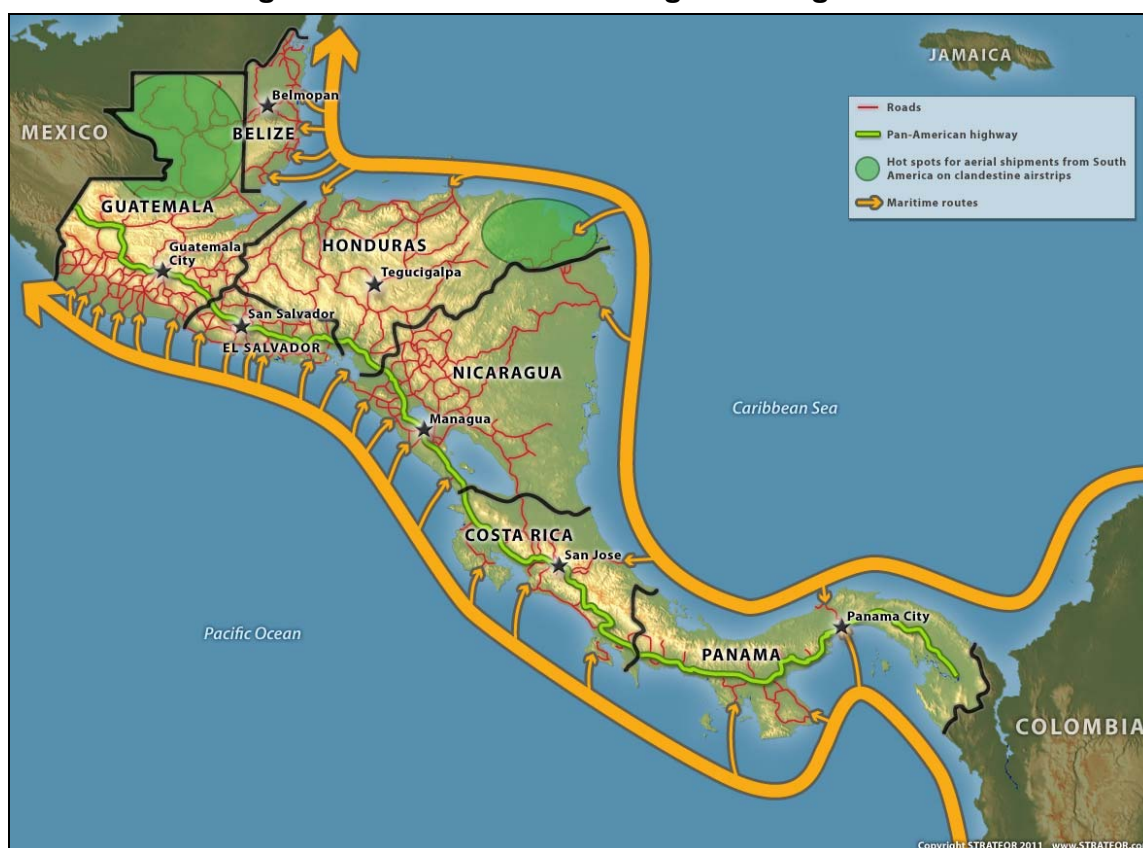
JAMAICA

Roads
Pan-American highway
Hot spots for aerial shipments from South America on clandestine airstrips
Maritime routes

MEXICO
Belmopan
BELIZE
GUATEMALA
Guatemala City
HONDURAS
Tegucigalpa
San Salvador
EL SALVADOR
NICARAGUA
Managua
Caribbean Sea
COSTA RICA
San Jose
Panama City
PANAMA
Pacific Ocean
COLOMBIA

Copyright STRATFOR 2011 www.STRATFOR.co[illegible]